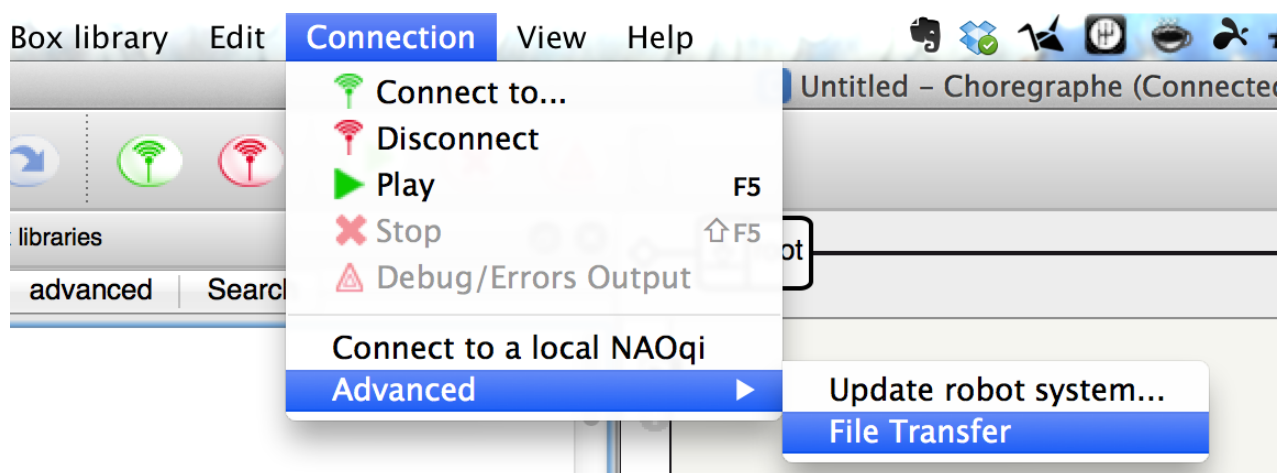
Box library Edit Connection View Help

Untitled – Choregraphe (Connectec

Connect to...
Disconnect
Play F5
Stop ⇧F5
Debug/Errors Output

Connect to a local NAOqi
Advanced

Update robot system...
File Transfer

libraries

advanced Search

ot